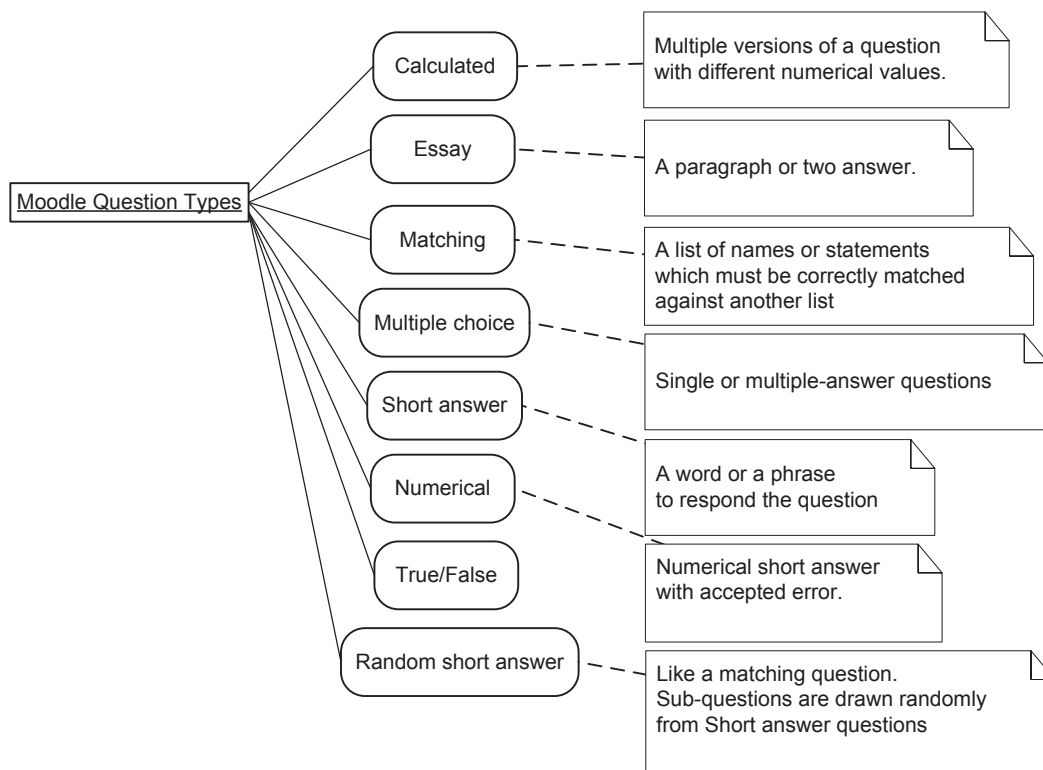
Moodle Question Types

Calculated

Multiple versions of a question with different numerical values.

Essay

A paragraph or two answer.

Matching

A list of names or statements which must be correctly matched against another list

Multiple choice

Single or multiple-answer questions

Short answer

A word or a phrase to respond the question

Numerical

Numerical short answer with accepted error.

True/False

Random short answer

Like a matching question. Sub-questions are drawn randomly from Short answer questions